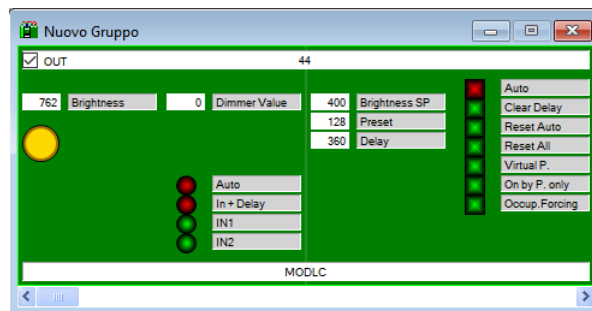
Nuovo Gruppo

OUT
44

762 Brightness
0 Dimmer Value
400 Brightness SP
128 Preset
360 Delay

Auto
Clear Delay
Reset Auto
Reset All
Virtual P.
On by P. only
Occup.Forcing

Auto
In + Delay
IN1
IN2

MODLC